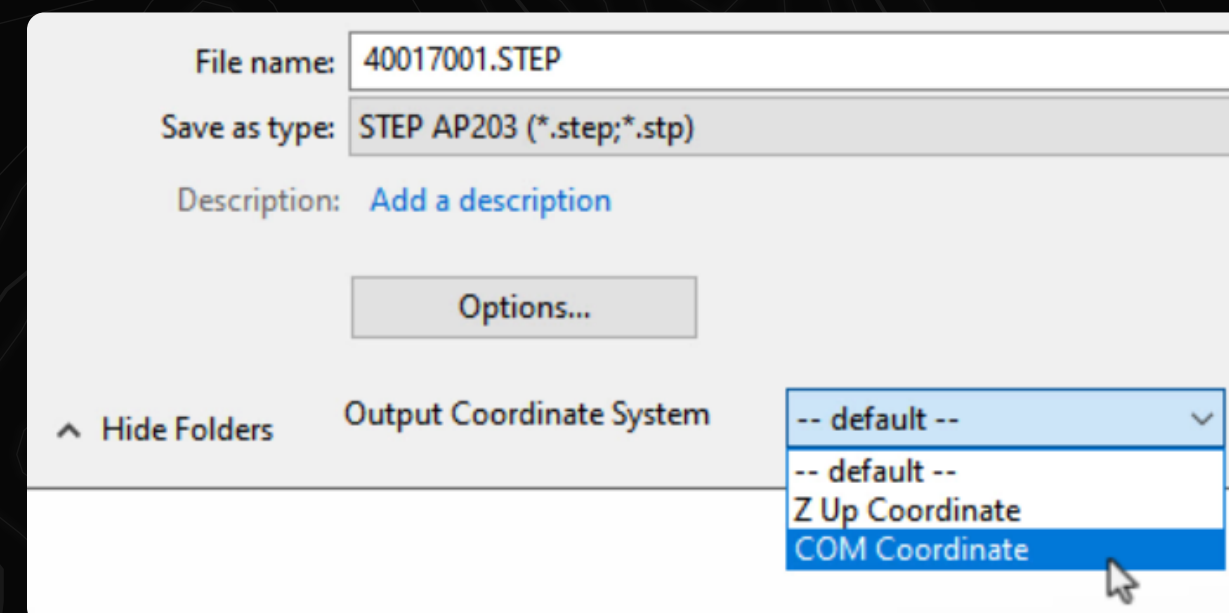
File name: 40017001.STEP

Save as type: STEP AP203 (*.step;*.stp)

Description: Add a description

Options...

Hide Folders

Output Coordinate System

-- default --

-- default --
Z Up Coordinate
COM Coordinate